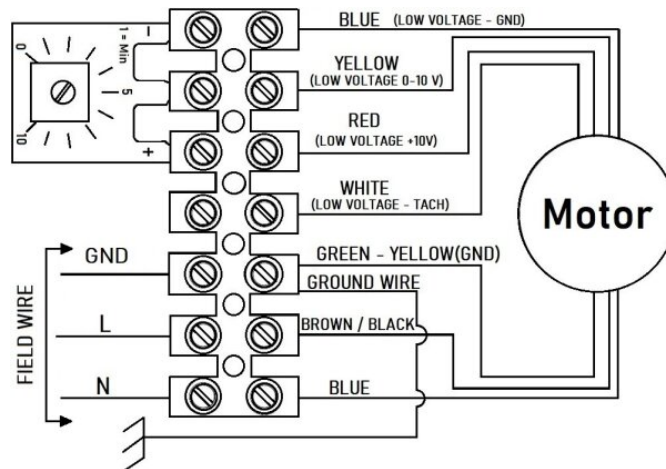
BLUE (LOW VOLTAGE - GND)

YELLOW
(LOW VOLTAGE 0-10 V)

RED
(LOW VOLTAGE +10V)

WHITE
(LOW VOLTAGE - TACH)

GREEN - YELLOW(GND)

GROUND WIRE

BROWN / BLACK

BLUE

Motor

0
1 = Min
5
10
-
+

GND
L
N

FIELD WIRE